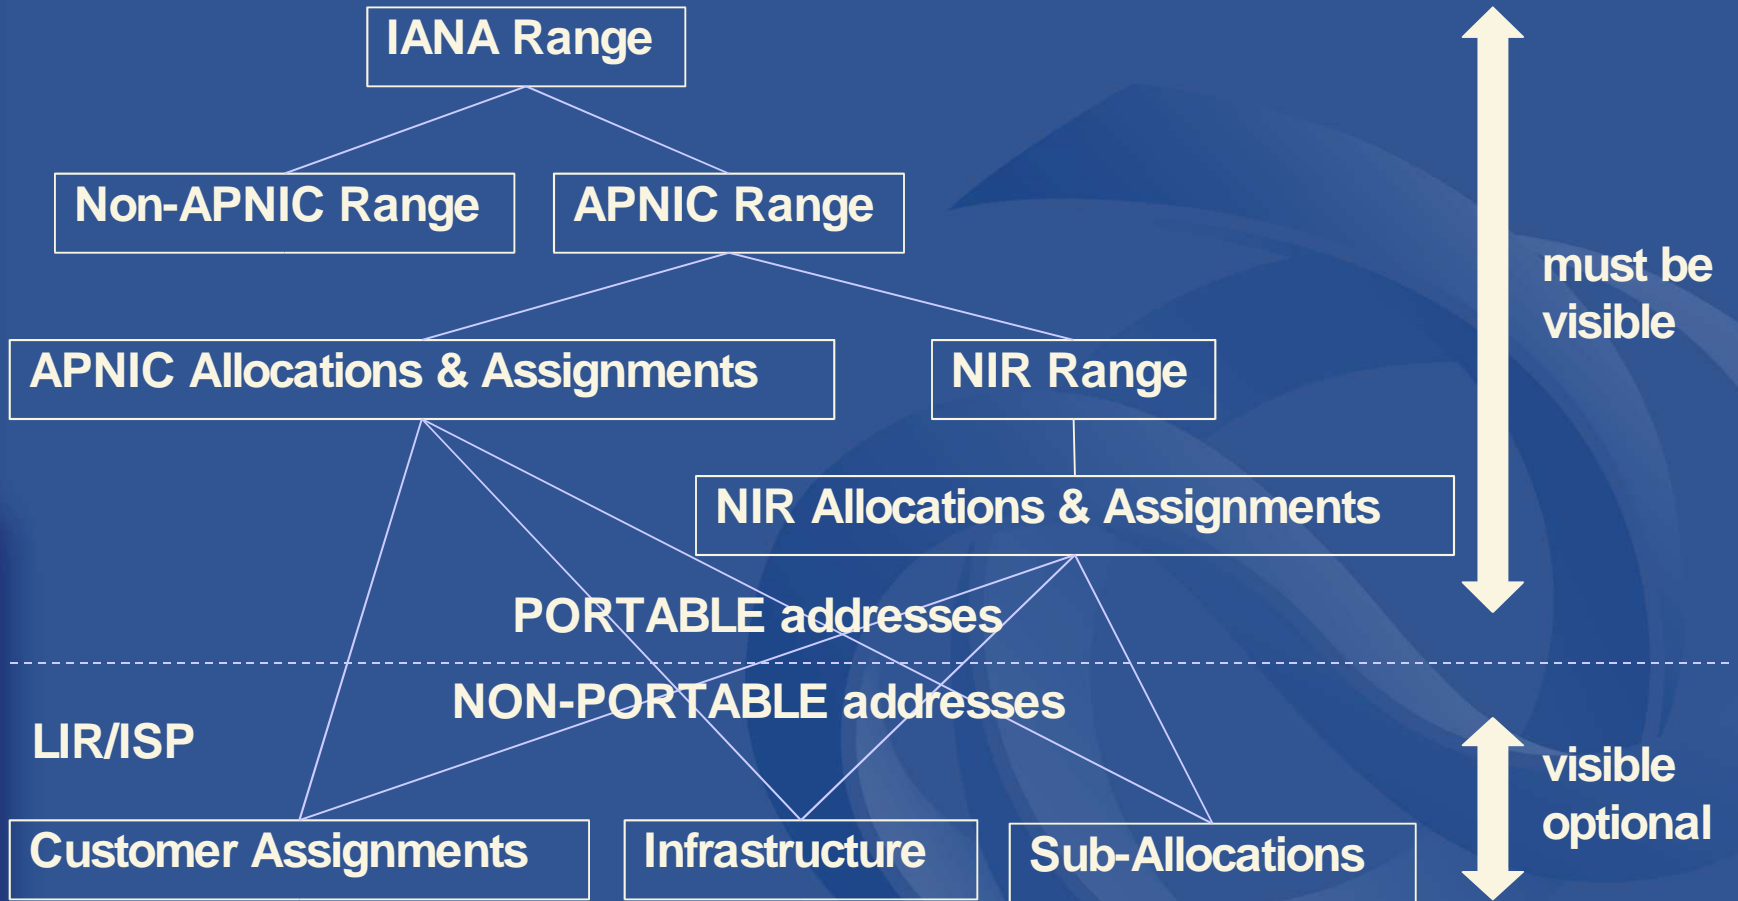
IANA Range

Non-APNIC Range

APNIC Range

APNIC Allocations & Assignments

NIR Range

NIR Allocations & Assignments

must be visible

PORTABLE addresses

NON-PORTABLE addresses

LIR/ISP

visible optional

Customer Assignments

Infrastructure

Sub-Allocations